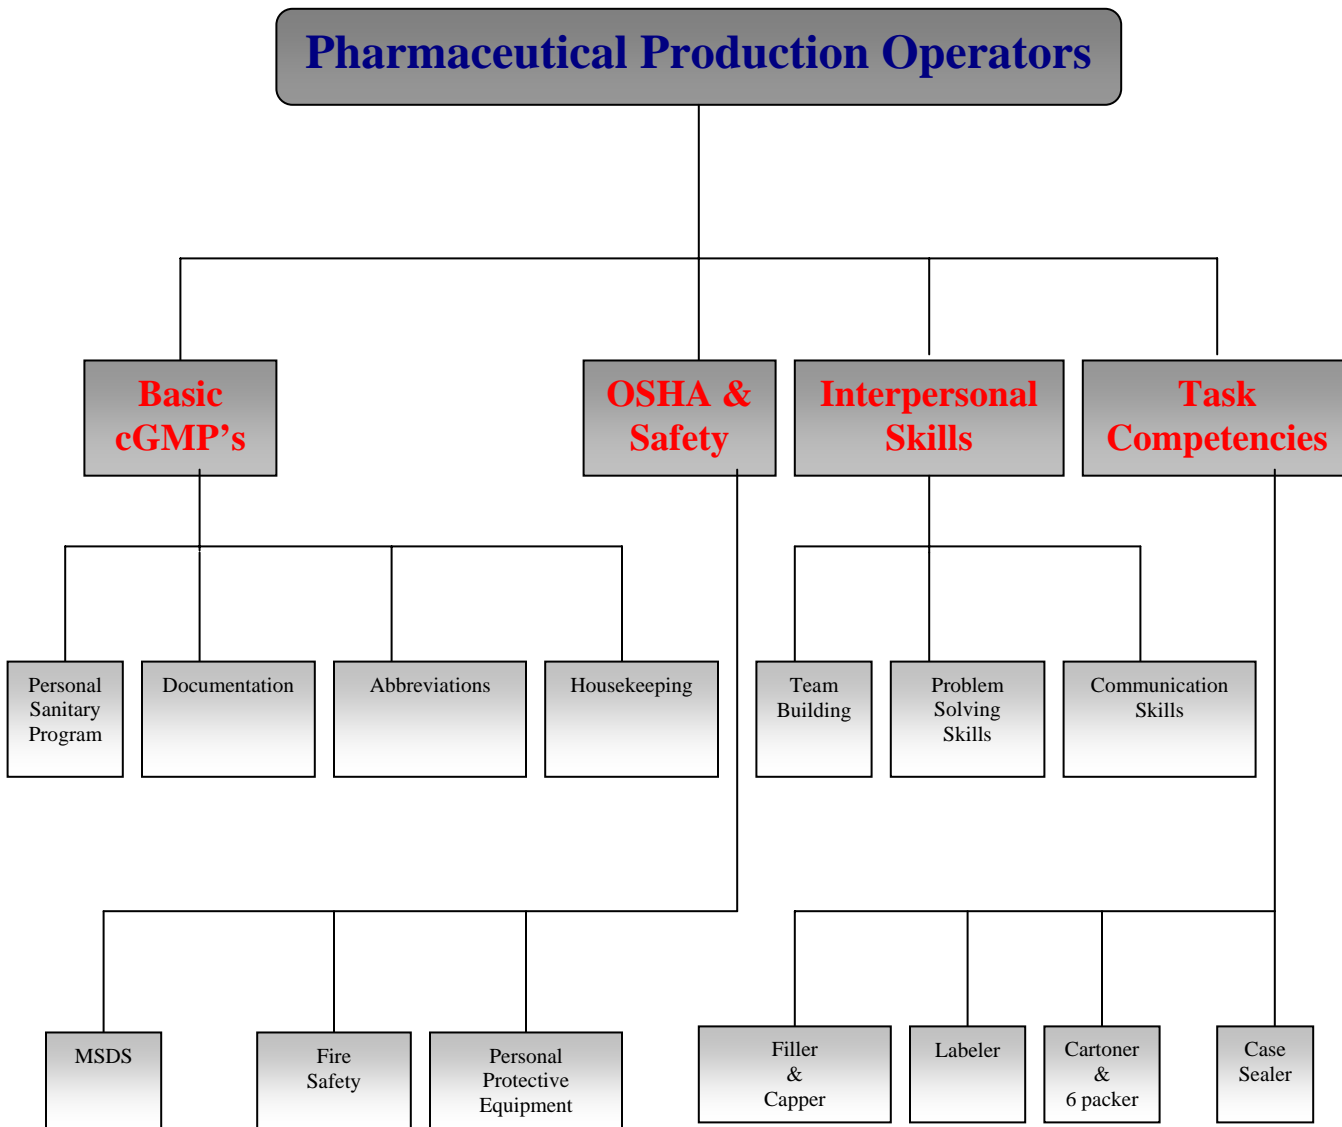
Pharmaceutical Production Operators

Basic cGMP's

OSHA & Safety

Interpersonal Skills

Task Competencies

Personal Sanitary Program

Documentation

Abbreviations

Housekeeping

Team Building

Problem Solving Skills

Communication Skills

MSDS

Fire Safety

Personal Protective Equipment

Filler & Capper

Labeler

Cartoner & 6 packer

Case Sealer